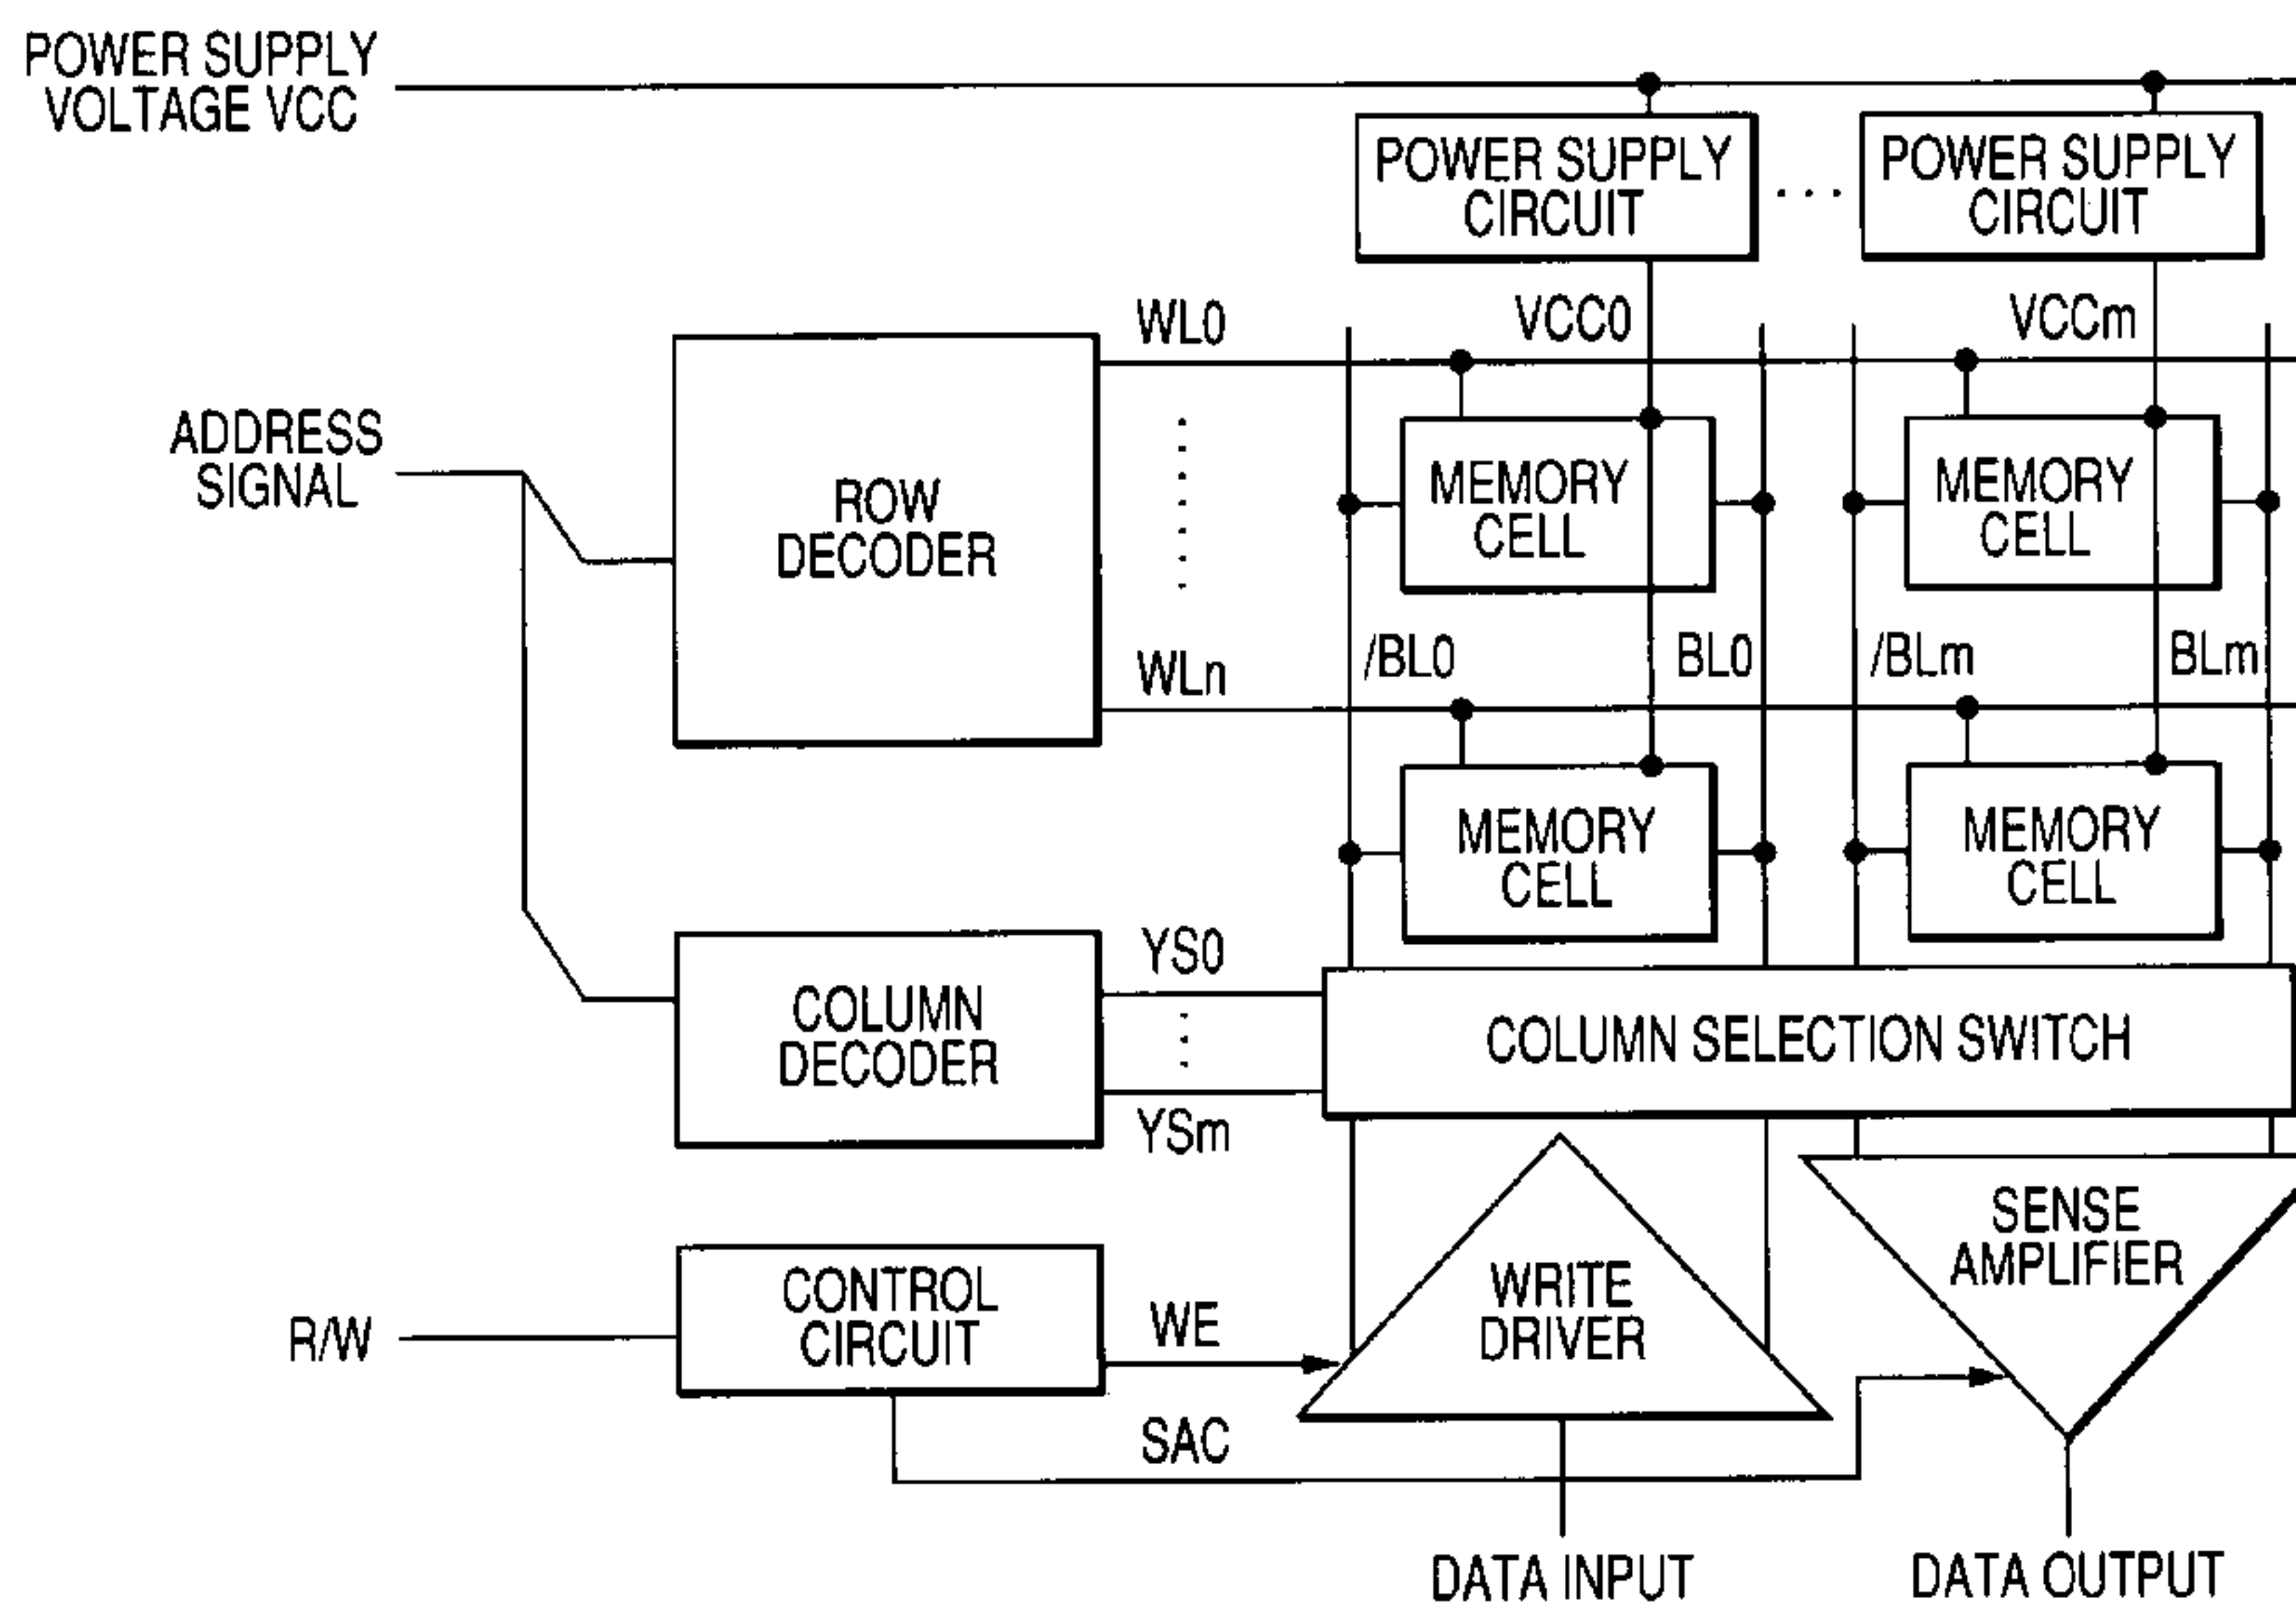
POWER SUPPLY VOLTAGE VCC

POWER SUPPLY CIRCUIT

POWER SUPPLY CIRCUIT

WL0

VCC0

VCCm

ADDRESS SIGNAL

ROW DECODER

MEMORY CELL

MEMORY CELL

/BL0

BL0

/BLm

BLm

WLn

MEMORY CELL

MEMORY CELL

YS0

COLUMN DECODER

COLUMN SELECTION SWITCH

YSm

SENSE AMPLIFIER

CONTROL CIRCUIT

R/W

WE

WRITE DRIVER

SAC

DATA INPUT

DATA OUTPUT